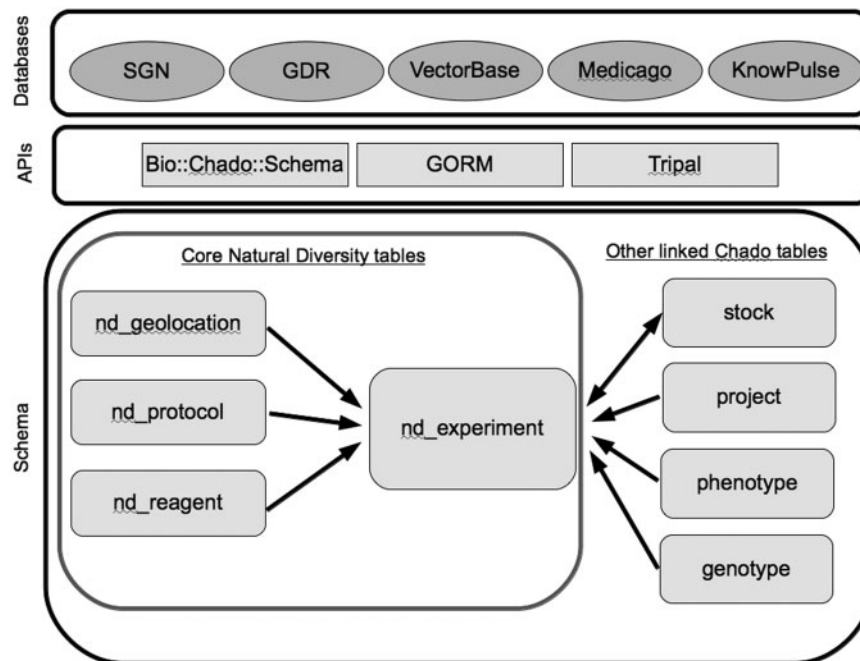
Databases

SGN

GDR

VectorBase

Medicago

KnowPulse

APIs

Bio::Chado::Schema

GORM

Tripal

Schema

Core Natural Diversity tables

nd_geolocation

nd_protocol

nd_reagent

nd_experiment

Other linked Chado tables

stock

project

phenotype

genotype